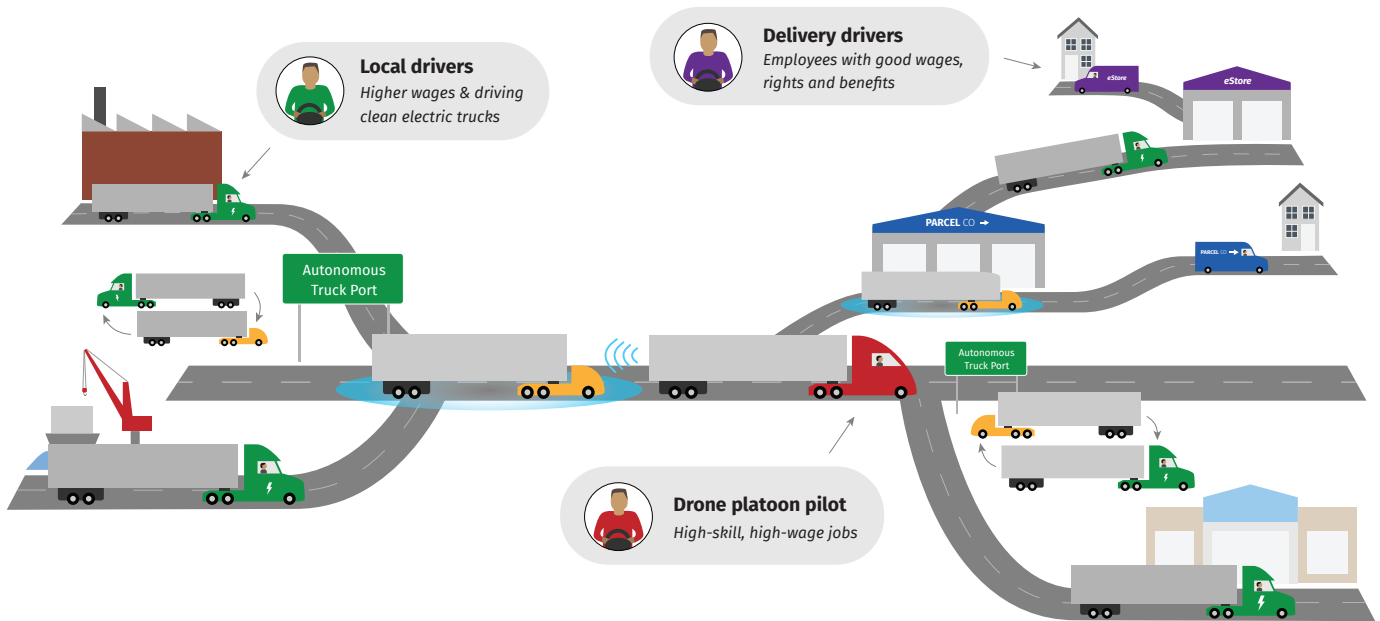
Local drivers
Higher wages & driving clean electric trucks

Delivery drivers
Employees with good wages, rights and benefits

eStore

eStore

PARCEL CO

PARCEL CO

Autonomous Truck Port

Autonomous Truck Port

Drone platoon pilot
High-skill, high-wage jobs